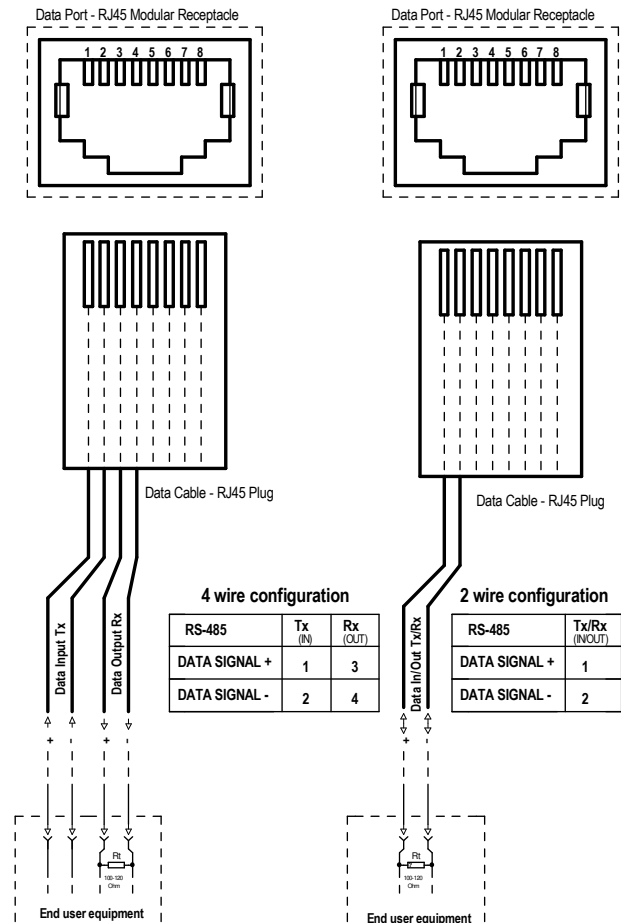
Data Port - RJ45 Modular Receptacle

1 2 3 4 5 6 7 8

Data Port - RJ45 Modular Receptacle

1 2 3 4 5 6 7 8

Data Cable - RJ45 Plug

Data Cable - RJ45 Plug

Data Input Tx

Data Output Rx

4 wire configuration

| RS-485 | Tx (IN) | Rx (OUT) |
|---|---|---|
| DATA SIGNAL + | 1 | 3 |
| DATA SIGNAL - | 2 | 4 |

Data In/Out Tx/Rx

2 wire configuration

| RS-485 | Tx/Rx (IN/OUT) |
|---|---|
| DATA SIGNAL + | 1 |
| DATA SIGNAL - | 2 |

+ - + -

+ -

Rt
100-120 Ohm

End user equipment

Rt
100-120 Ohm

End user equipment